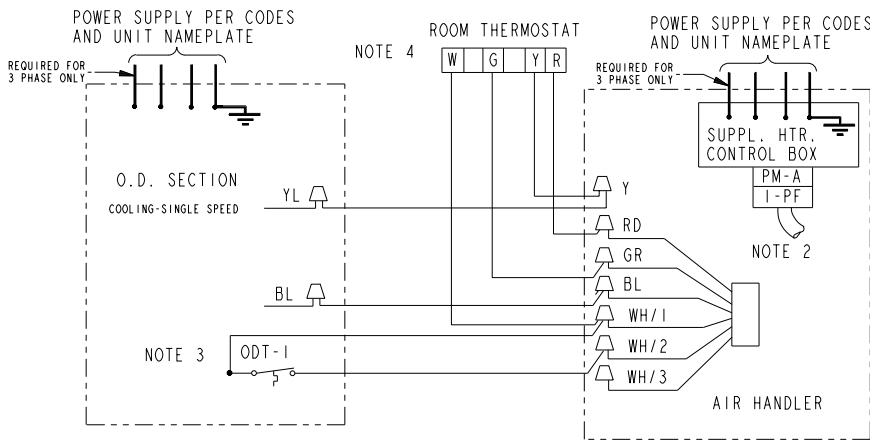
POWER SUPPLY PER CODES AND UNIT NAMEPLATE

REQUIRED FOR 3 PHASE ONLY

NOTE 4

ROOM THERMOSTAT

W G Y R

POWER SUPPLY PER CODES AND UNIT NAMEPLATE

REQUIRED FOR 3 PHASE ONLY

SUPPL. HTR. CONTROL BOX

PM-A

1-PF

NOTE 2

O.D. SECTION

COOLING-SINGLE SPEED

YL

Y

RD

GR

BL

BL

WH/1

WH/2

WH/3

NOTE 3

ODT-1

AIR HANDLER